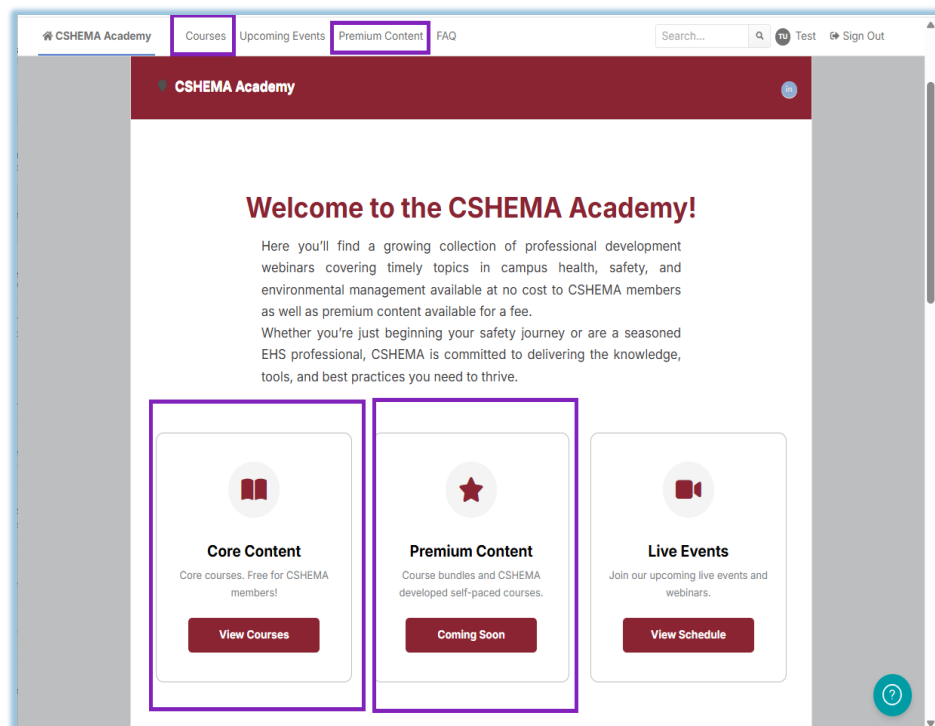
CSHEMA Academy Courses Upcoming Events Premium Content FAQ Search... TU Test Sign Out

CSHEMA Academy

in

Welcome to the CSHEMA Academy!

Here you'll find a growing collection of professional development webinars covering timely topics in campus health, safety, and environmental management available at no cost to CSHEMA members as well as premium content available for a fee.
Whether you're just beginning your safety journey or are a seasoned EHS professional, CSHEMA is committed to delivering the knowledge, tools, and best practices you need to thrive.

Core Content

Core courses. Free for CSHEMA members!

View Courses

Premium Content

Course bundles and CSHEMA developed self-paced courses.

Coming Soon

Live Events

Join our upcoming live events and webinars.

View Schedule

?